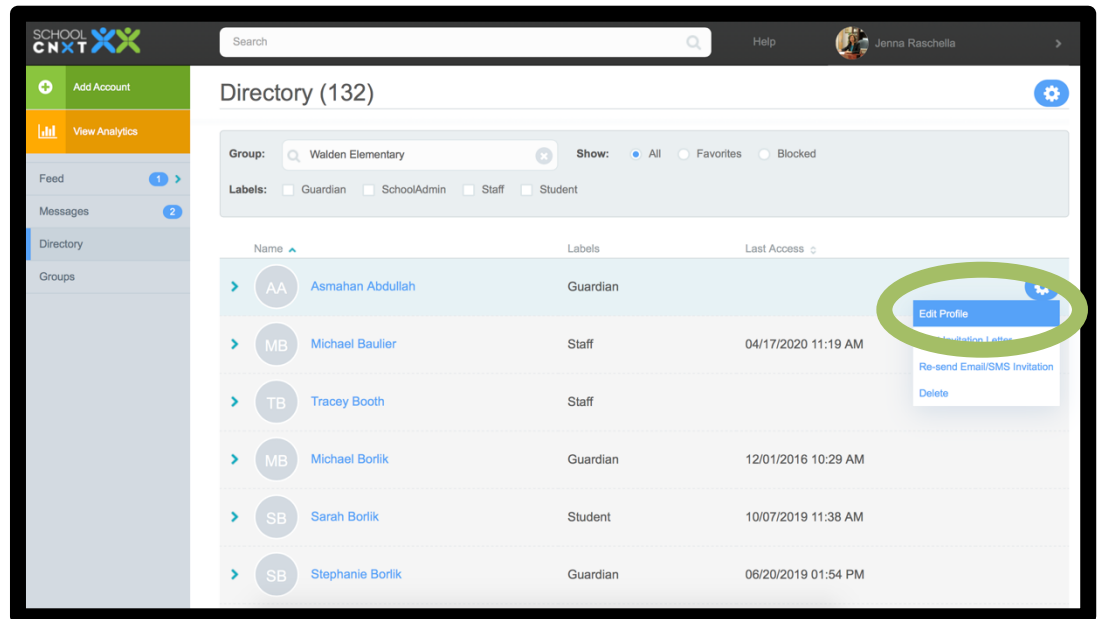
SCHOOL CNXT

Search

Help

Jenna Raschella

Add Account

View Analytics

Feed 1

Messages 2

Directory

Groups

Directory (132)

Group: Walden Elementary

Show: All Favorites Blocked

Labels: Guardian SchoolAdmin Staff Student

| Name | Labels | Last Access |
|---|---|---|
| AA Asmahan Abdullah | Guardian | |
| MB Michael Baulier | Staff | 04/17/2020 11:19 AM |
| TB Tracey Booth | Staff | |
| MB Michael Borlik | Guardian | 12/01/2016 10:29 AM |
| SB Sarah Borlik | Student | 10/07/2019 11:38 AM |
| SB Stephanie Borlik | Guardian | 06/20/2019 01:54 PM |

Edit Profile

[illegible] Invitation Letter

Re-send Email/SMS Invitation

Delete